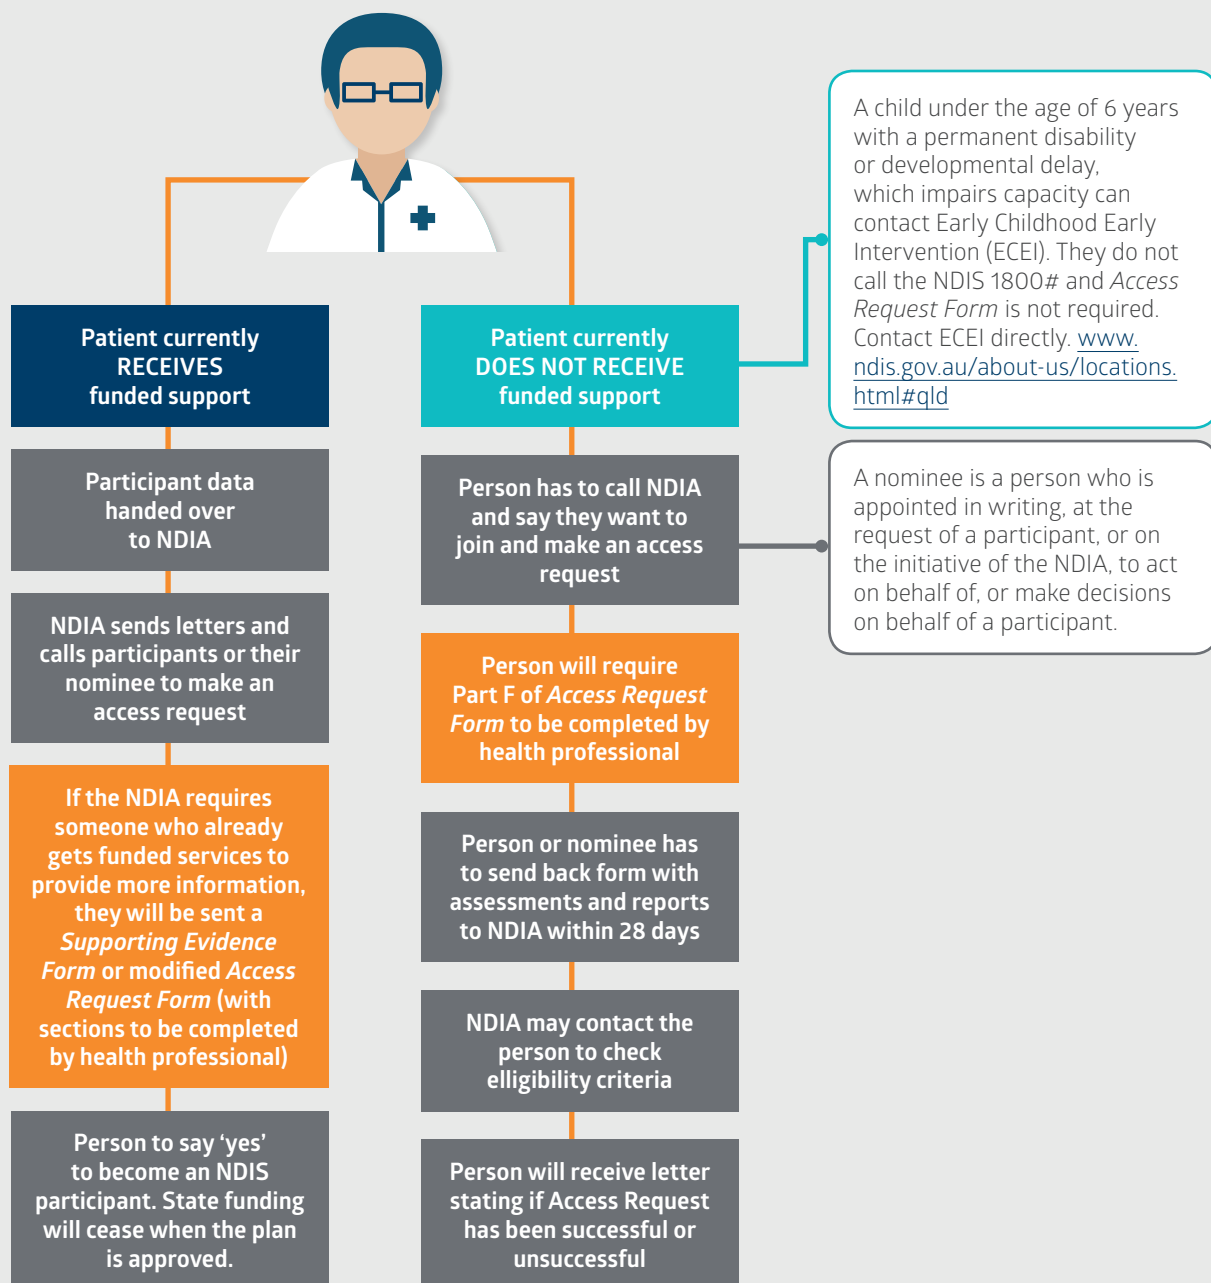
Patient currently RECEIVES funded support

Participant data handed over to NDIA

NDIA sends letters and calls participants or their nominee to make an access request

If the NDIA requires someone who already gets funded services to provide more information, they will be sent a *Supporting Evidence Form* or modified *Access Request Form* (with sections to be completed by health professional)

Person to say 'yes' to become an NDIS participant. State funding will cease when the plan is approved.

Patient currently DOES NOT RECEIVE funded support

Person has to call NDIA and say they want to join and make an access request

Person will require Part F of *Access Request Form* to be completed by health professional

Person or nominee has to send back form with assessments and reports to NDIA within 28 days

NDIA may contact the person to check elligibility criteria

Person will receive letter stating if Access Request has been successful or unsuccessful

A child under the age of 6 years with a permanent disability or developmental delay, which impairs capacity can contact Early Childhood Early Intervention (ECEI). They do not call the NDIS 1800# and *Access Request Form* is not required. Contact ECEI directly. www.ndis.gov.au/about-us/locations.html#qld

A nominee is a person who is appointed in writing, at the request of a participant, or on the initiative of the NDIA, to act on behalf of, or make decisions on behalf of a participant.